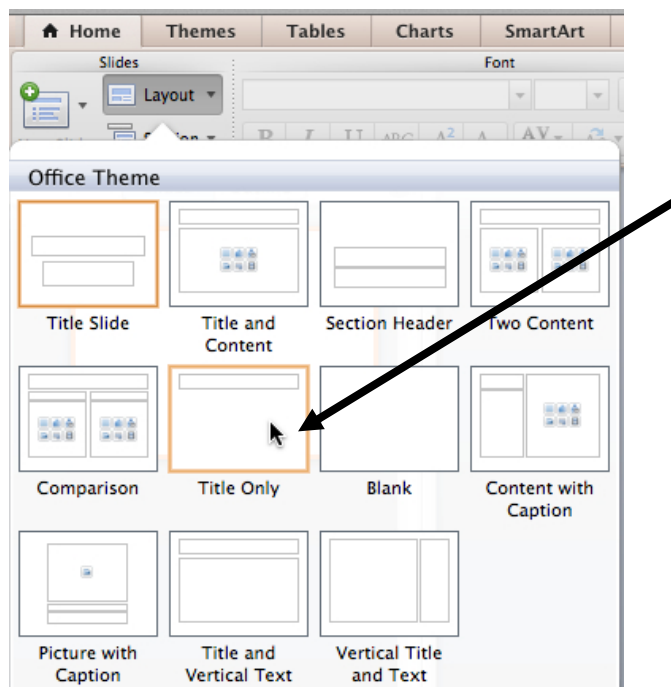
Home Themes Tables Charts SmartArt

Slides

Layout

Font

Office Theme

Title Slide

Title and Content

Section Header

Two Content

Comparison

Title Only

Blank

Content with Caption

Picture with Caption

Title and Vertical Text

Vertical Title and Text